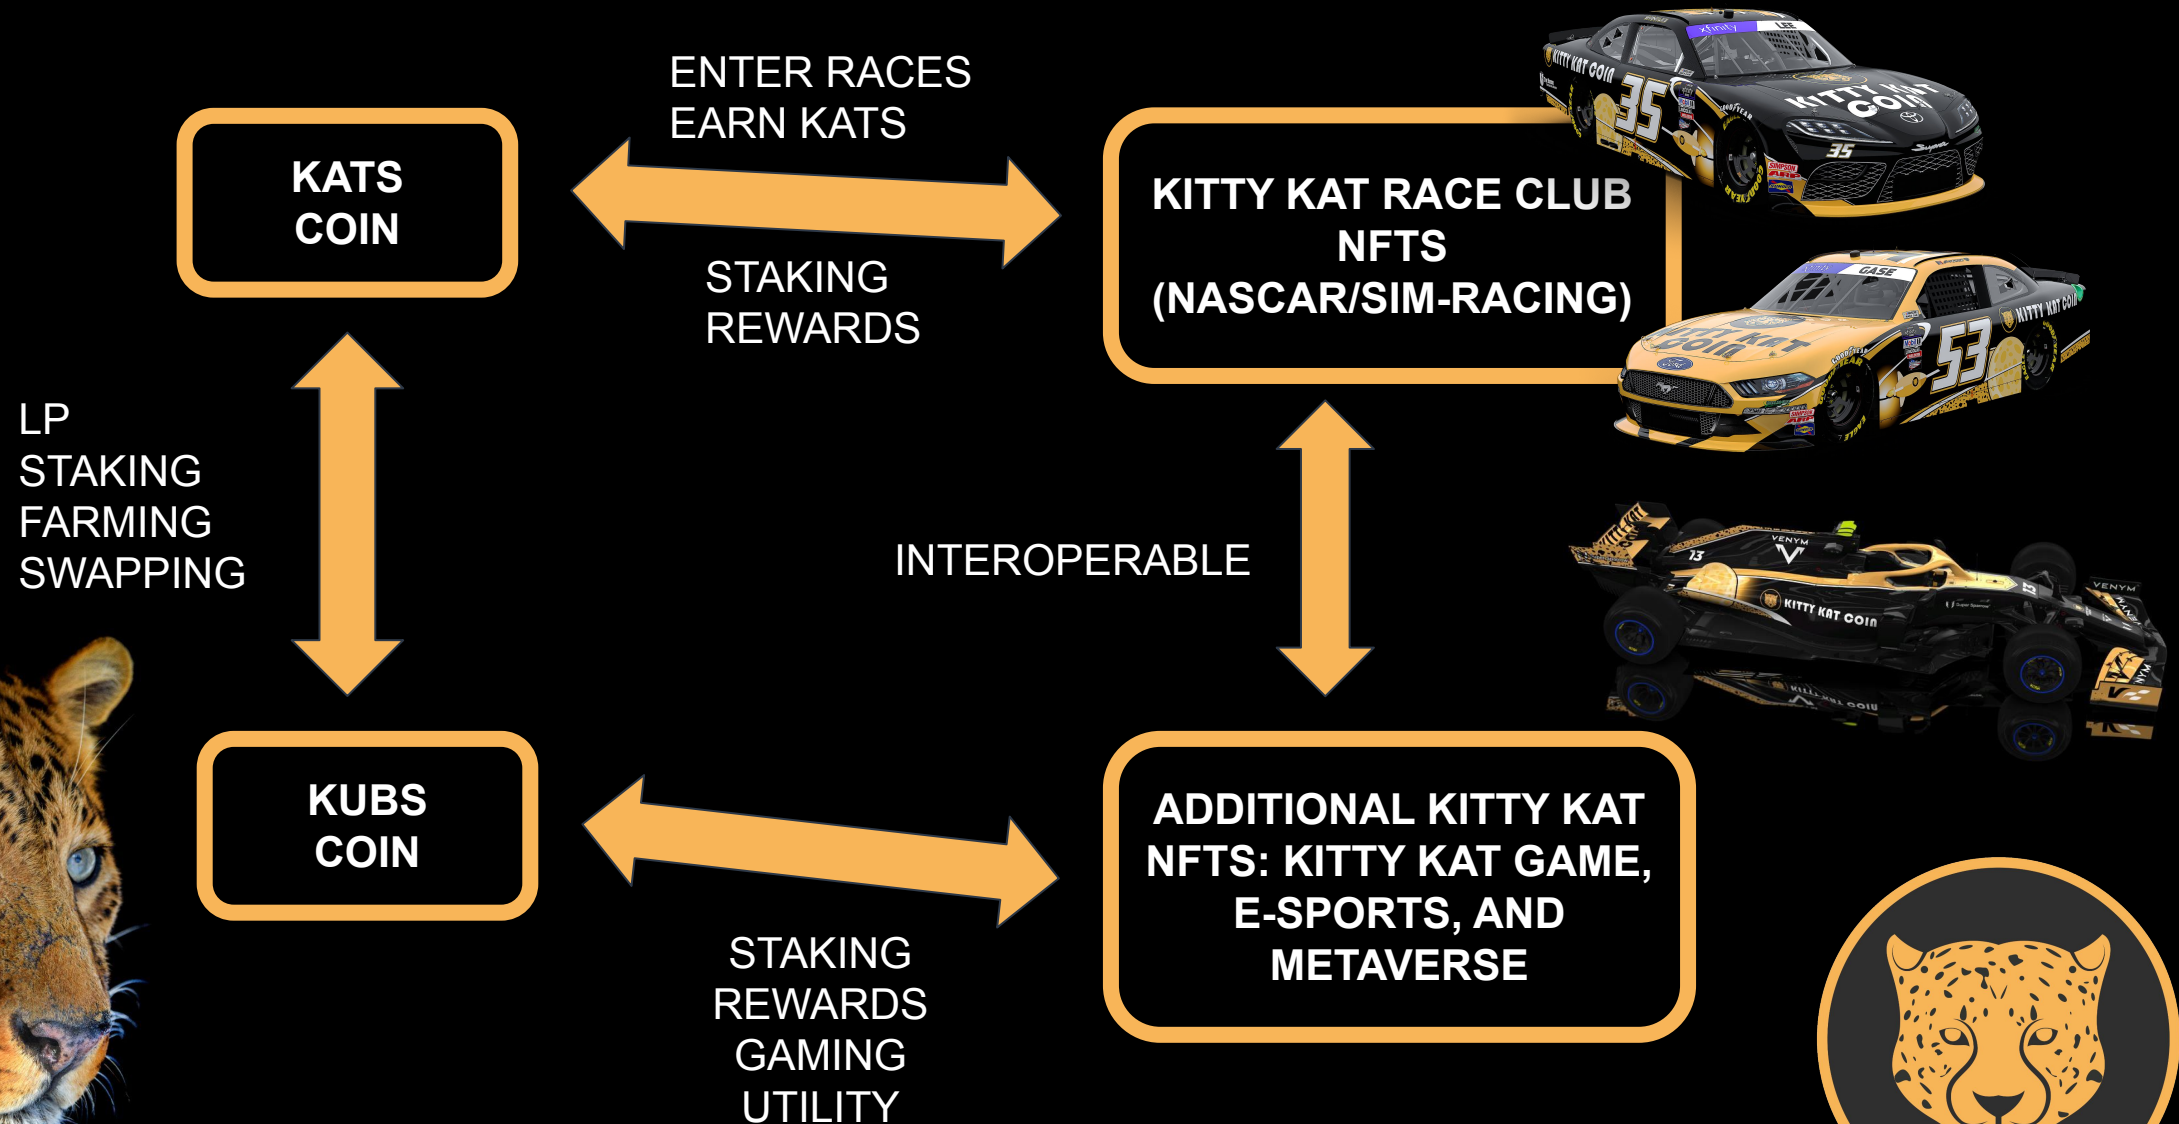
KATS COIN

ENTER RACES
EARN KATS

STAKING
REWARDS

KITTY KAT RACE CLUB NFTS (NASCAR/SIM-RACING)

LP
STAKING
FARMING
SWAPPING

INTEROPERABLE

KUBS COIN

ADDITIONAL KITTY KAT NFTS: KITTY KAT GAME, E-SPORTS, AND METAVERSE

STAKING
REWARDS
GAMING
UTILITY